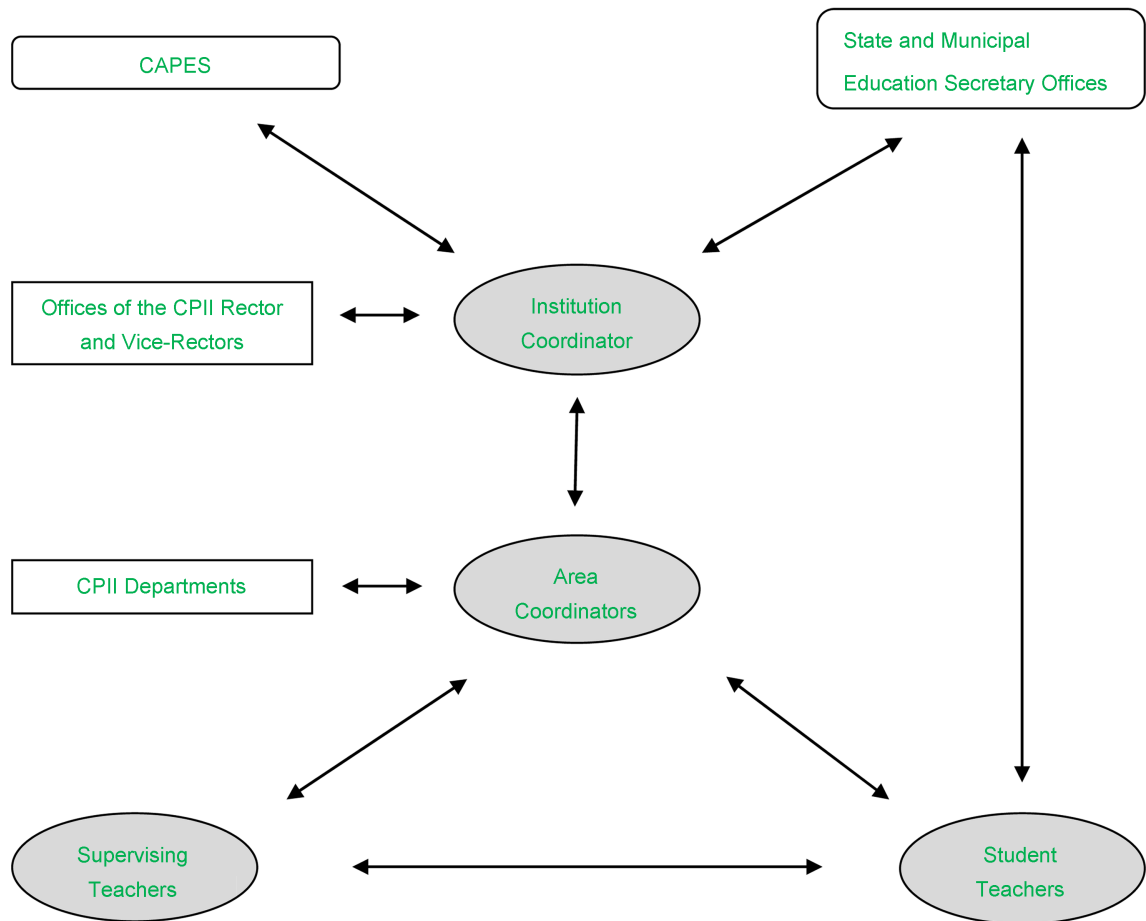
CAPES

State and Municipal Education Secretary Offices

Offices of the CPII Rector and Vice-Rectors

Institution Coordinator

CPII Departments

Area Coordinators

Supervising Teachers

Student Teachers